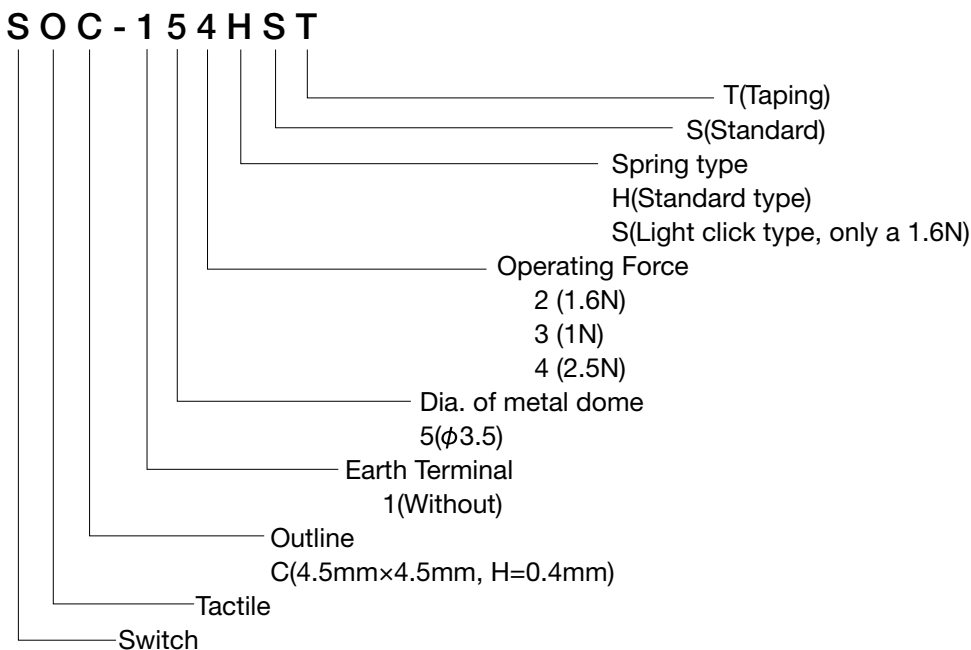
S O C - 1 5 4 H S T

T(Taping)

S(Standard)

Spring type
H(Standard type)
S(Light click type, only a 1.6N)

Operating Force
2 (1.6N)
3 (1N)
4 (2.5N)

Dia. of metal dome
5($\phi$3.5)

Earth Terminal
1(Without)

Outline
C(4.5mm×4.5mm, H=0.4mm)

Tactile

Switch